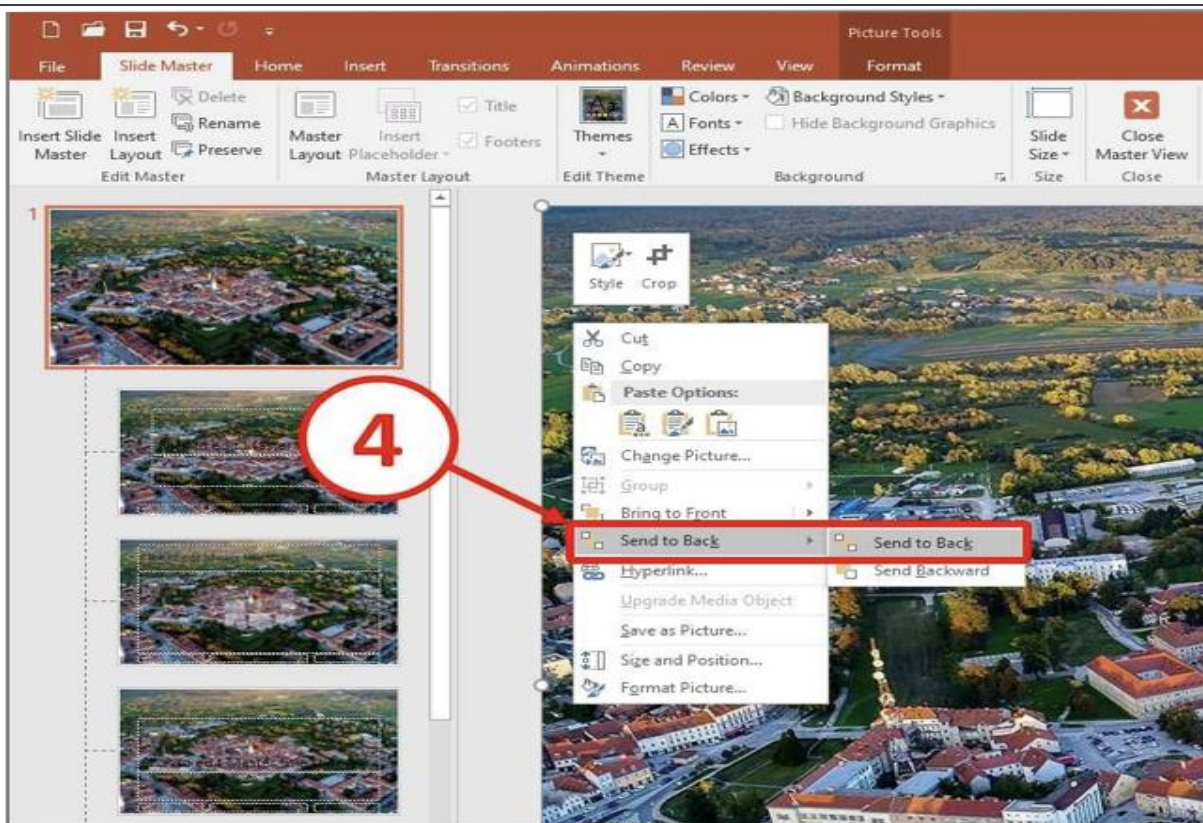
Picture Tools

File Slide Master Home Insert Transitions Animations Review View Format

Insert Slide Master Insert Layout Delete Rename Preserve
Edit Master

Master Layout Insert Placeholder Title Footers
Master Layout

Themes
Edit Theme

Colors Fonts Effects Background Styles Hide Background Graphics
Background

Slide Size
Size

Close Master View
Close

1

Style Crop

Cut
Copy
Paste Options:
Change Picture...
Group
Bring to Front
Send to Back
Hyperlink...
Upgrade Media Object
Save as Picture...
Size and Position...
Format Picture...

Send to Back
Send Backward

4